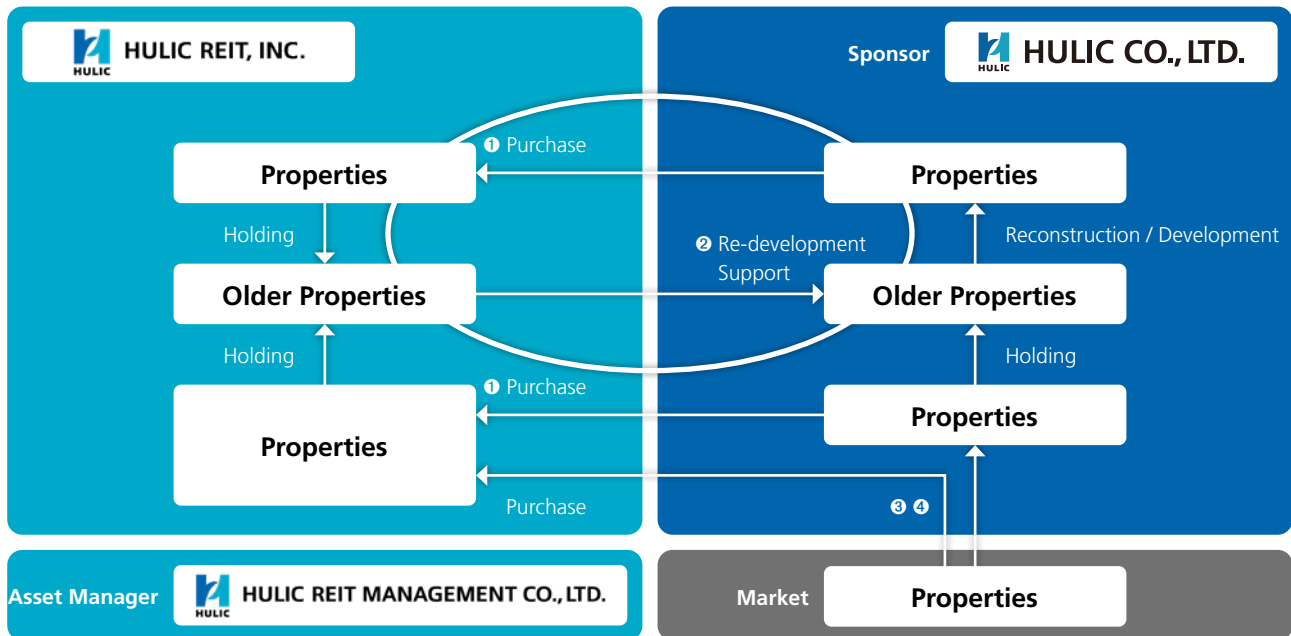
HULIC HULIC REIT, INC.

Sponsor HULIC HULIC CO., LTD.

❶ Purchase

Properties

Properties

Holding

❷ Re-development Support

Reconstruction / Development

Older Properties

Older Properties

Holding

Holding

❶ Purchase

Properties

Properties

Purchase

❸ ❹

Asset Manager HULIC HULIC REIT MANAGEMENT CO., LTD.

Market

Properties